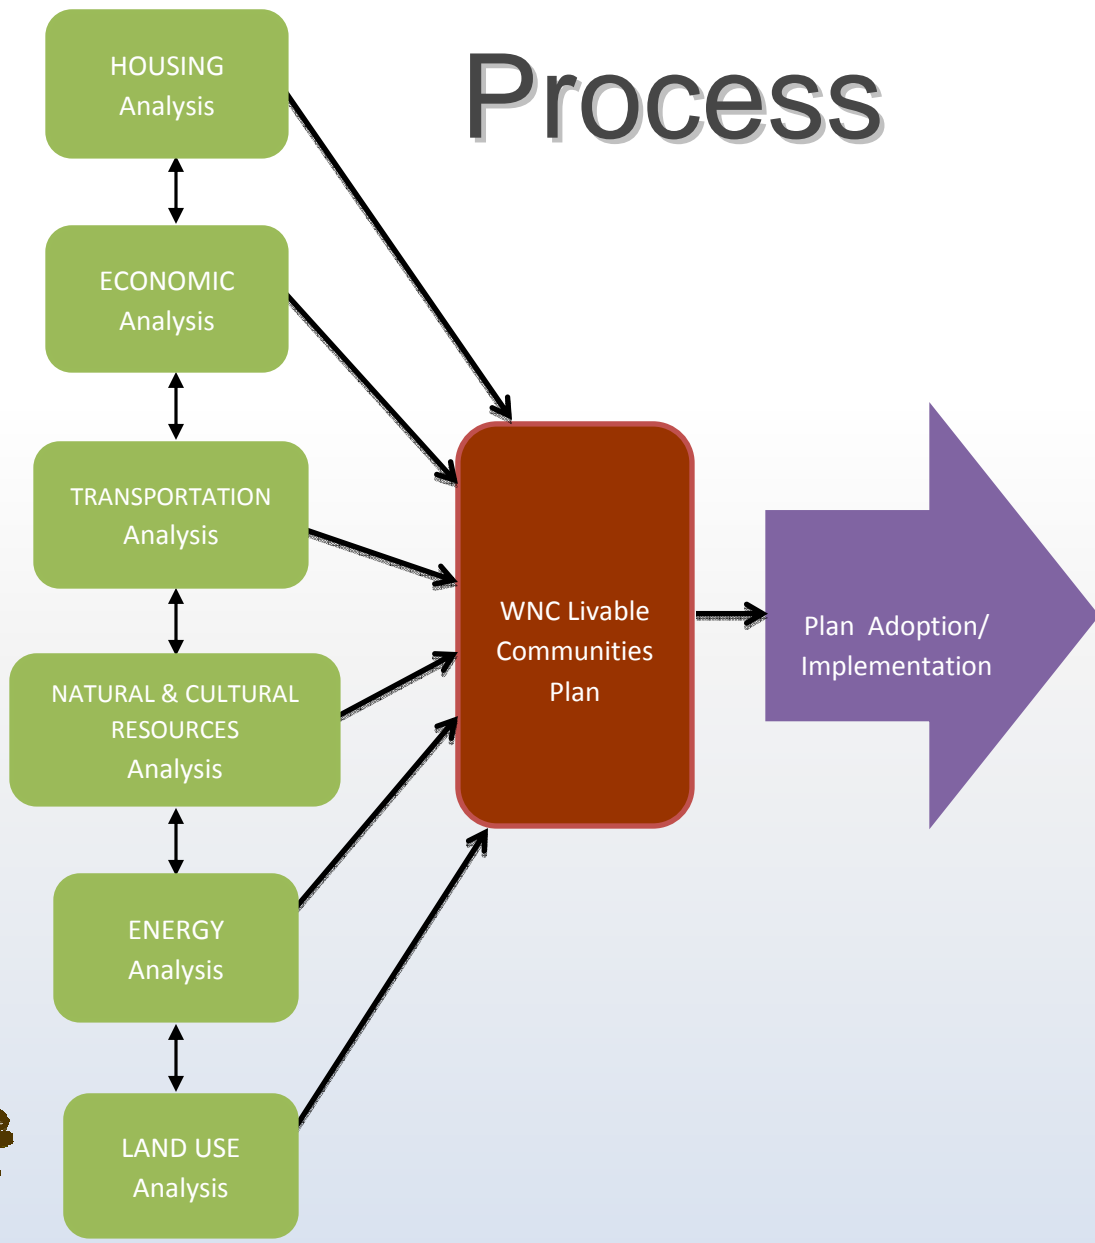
Process

HOUSING Analysis

ECONOMIC Analysis

TRANSPORTATION Analysis

NATURAL & CULTURAL RESOURCES Analysis

ENERGY Analysis

LAND USE Analysis

WNC Livable Communities Plan

Plan Adoption/ Implementation